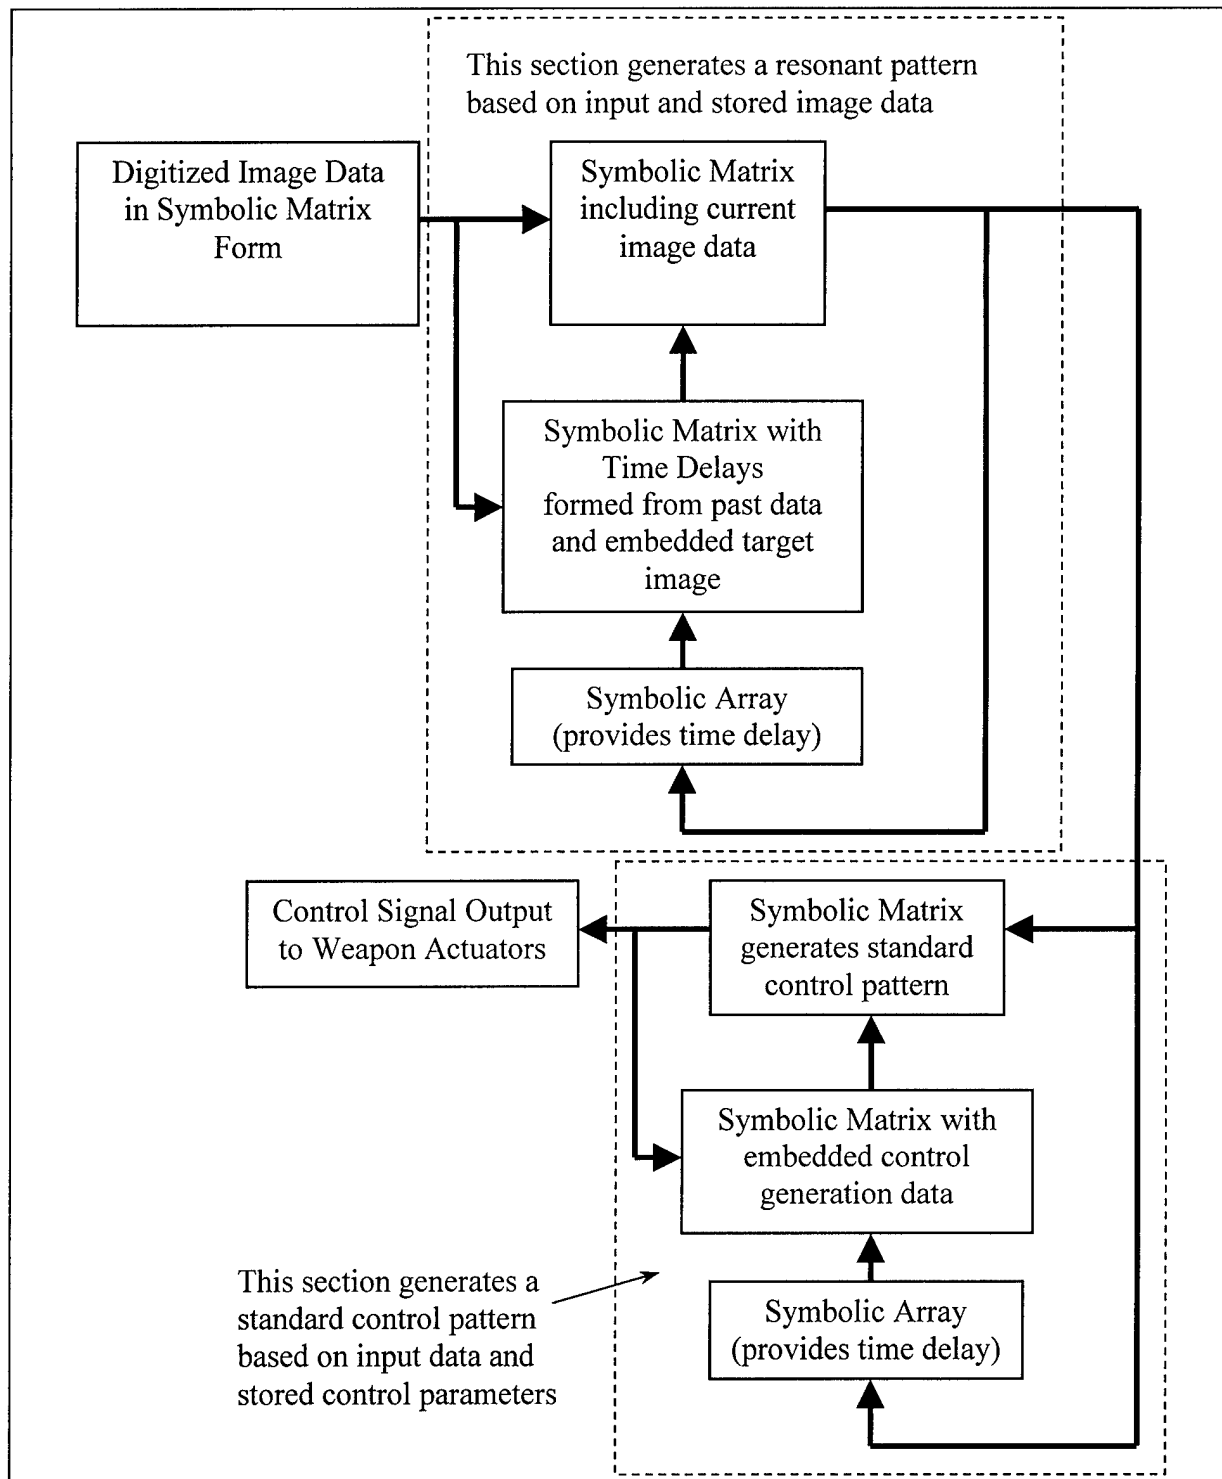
This section generates a resonant pattern based on input and stored image data

Digitized Image Data in Symbolic Matrix Form

Symbolic Matrix including current image data

Symbolic Matrix with Time Delays formed from past data and embedded target image

Symbolic Array (provides time delay)

Control Signal Output to Weapon Actuators

Symbolic Matrix generates standard control pattern

Symbolic Matrix with embedded control generation data

Symbolic Array (provides time delay)

This section generates a standard control pattern based on input data and stored control parameters